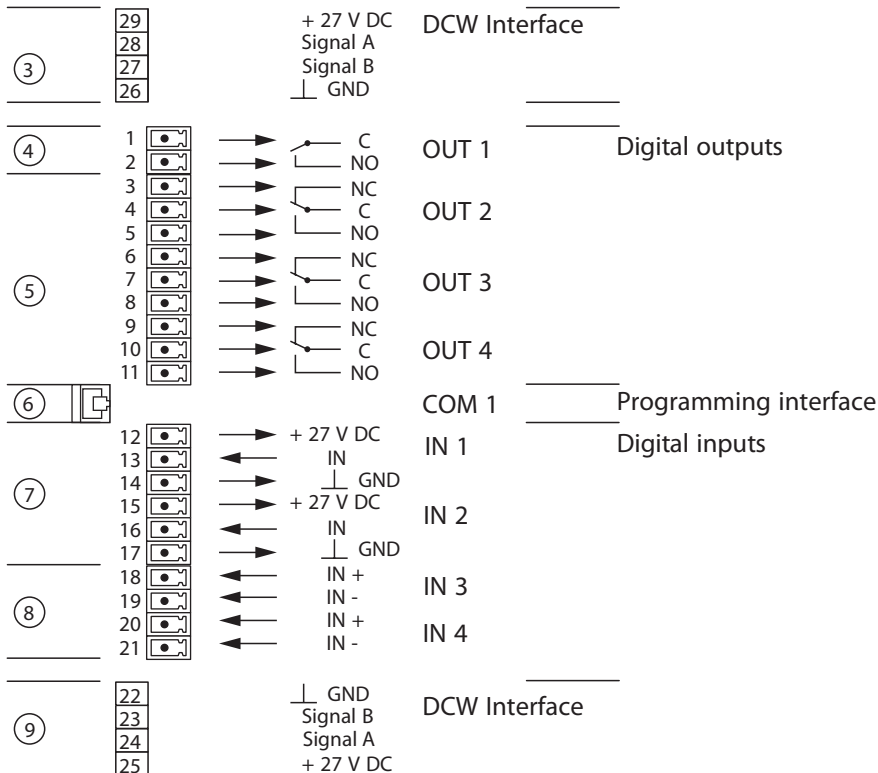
③
29
28
27
26
+ 27 V DC
Signal A
Signal B
GND
DCW Interface

④
1
2
C
NO
OUT 1
Digital outputs

⑤
3
4
5
NC
C
NO
OUT 2
6
7
8
NC
C
NO
OUT 3
9
10
11
NC
C
NO
OUT 4

⑥
COM 1
Programming interface

⑦
12
13
14
+ 27 V DC
IN
GND
IN 1
Digital inputs
15
16
17
+ 27 V DC
IN
GND
IN 2

⑧
18
19
IN +
IN -
IN 3
20
21
IN +
IN -
IN 4

⑨
22
23
24
25
GND
Signal B
Signal A
+ 27 V DC
DCW Interface